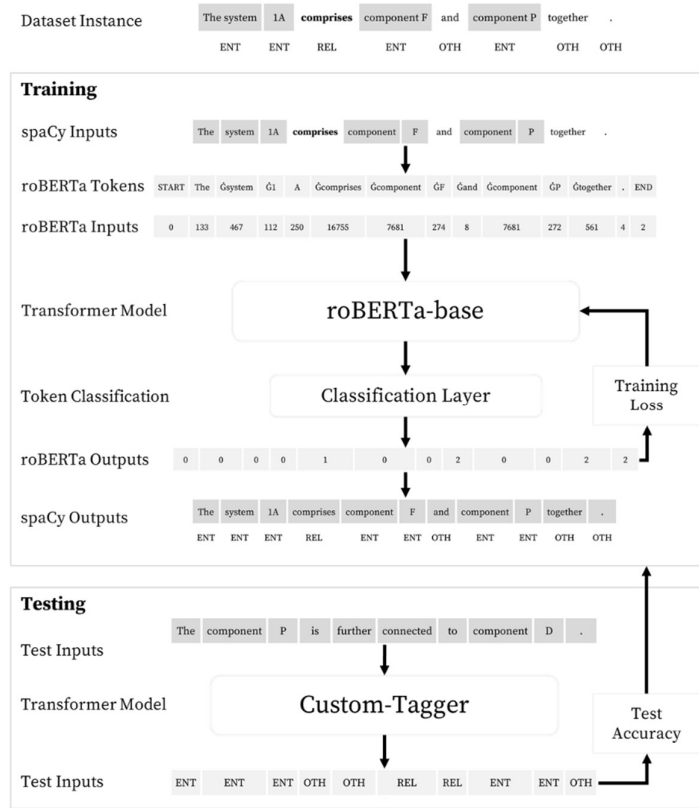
Dataset Instance

| The system | 1A | comprises | component F | and | component P | together | . |
|---|---|---|---|---|---|---|---|
| ENT | ENT | REL | ENT | OTH | ENT | OTH | OTH |

Training

spaCy Inputs The system 1A comprises component F and component P together .

roBERTa Tokens START The Ġsystem Ġ1 A Ġcomprises Ġcomponent ĠF Ġand Ġcomponent ĠP Ġtogether . END

roBERTa Inputs 0 133 467 112 250 16755 7681 274 8 7681 272 561 4 2

Transformer Model roBERTa-base

Token Classification Classification Layer

Training Loss

roBERTa Outputs 0 0 0 0 1 0 0 2 0 0 2 2

spaCy Outputs

| The | system | 1A | comprises | component | F | and | component | P | together | . |
|---|---|---|---|---|---|---|---|---|---|---|
| ENT | ENT | ENT | REL | ENT | ENT | OTH | ENT | ENT | OTH | OTH |

Testing

Test Inputs The component P is further connected to component D .

Transformer Model Custom-Tagger

Test Accuracy

Test Inputs ENT ENT ENT OTH OTH REL REL ENT ENT OTH